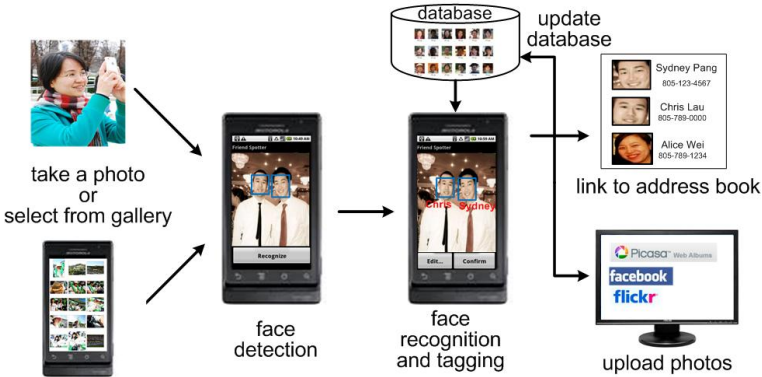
database

update database

Sydney Pang
805-123-4567

Chris Lau
805-789-0000

Alice Wei
805-789-1234

link to address book

take a photo
or
select from gallery

MOTOROLA

Friend Spotter

Recognize

face detection

MOTOROLA

Friend Spotter

Chris

Sydney

Edit...

Confirm

face recognition and tagging

Picasa Web Albums

facebook

flickr

upload photos